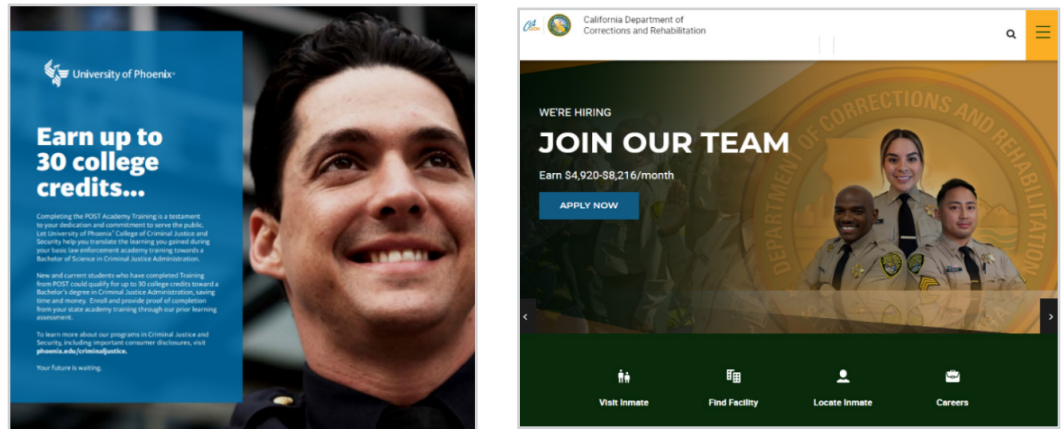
University of Phoenix

Earn up to 30 college credits...

Completing the POST Academy Training is a testament to your dedication and commitment to serve the public. Let University of Phoenix® College of Criminal Justice and Security help you translate the learning you gained during your basic law enforcement academy training towards a Bachelor of Science in Criminal Justice Administration.

New and current students who have completed Training from POST could qualify for up to 30 college credits toward a Bachelor's degree in Criminal Justice Administration, saving time and money. Enroll and provide proof of completion from your state academy training through our prior learning assessment.

To learn more about our programs in Criminal Justice and Security, including important consumer disclosures, visit phoenix.edu/criminaljustice.

Your future is waiting.

CA.gov

California Department of Corrections and Rehabilitation

WE'RE HIRING

JOIN OUR TEAM

Earn $4,920-$8,216/month

APPLY NOW

DEPARTMENT OF CORRECTIONS AND REHABILITATION

Visit Inmate

Find Facility

Locate Inmate

Careers